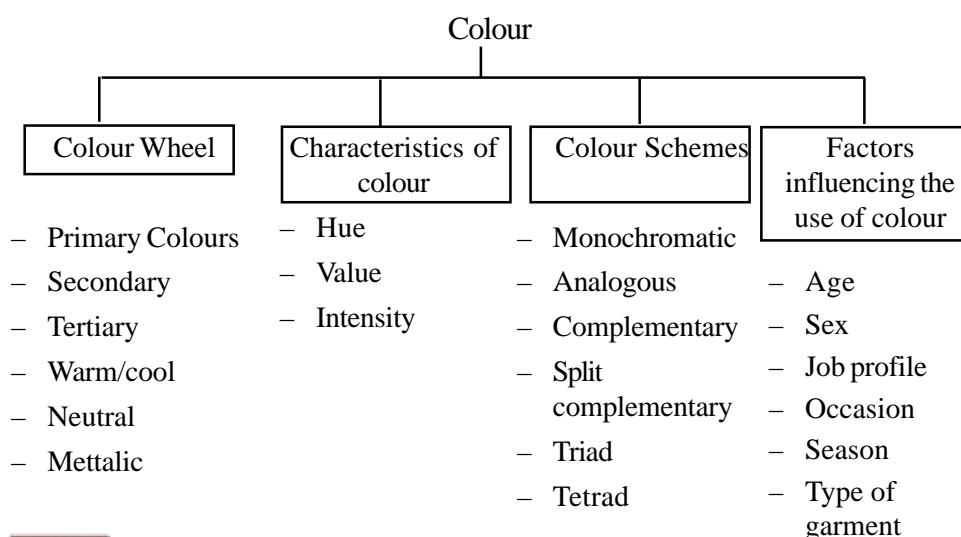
Colour

Colour Wheel
– Primary Colours
– Secondary
– Tertiary
– Warm/cool
– Neutral
– Mettalic

Characteristics of colour
– Hue
– Value
– Intensity

Colour Schemes
– Monochromatic
– Analogous
– Complementary
– Split complementary
– Triad
– Tetrad

Factors influencing the use of colour
– Age
– Sex
– Job profile
– Occasion
– Season
– Type of garment